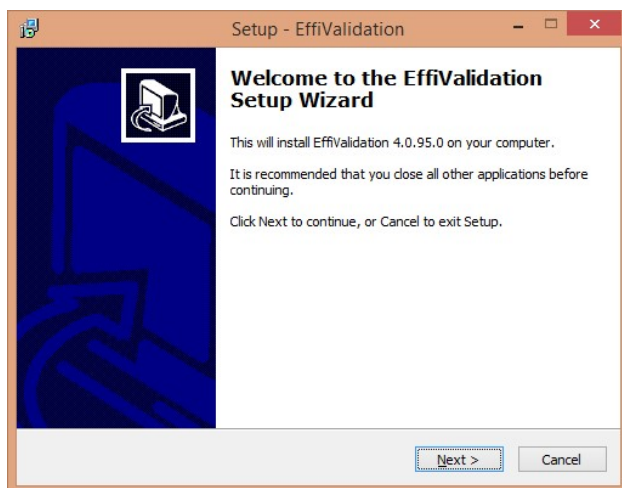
Setup - EffiValidation

Welcome to the EffiValidation Setup Wizard

This will install EffiValidation 4.0.95.0 on your computer.

It is recommended that you close all other applications before continuing.

Click Next to continue, or Cancel to exit Setup.

Next >

Cancel